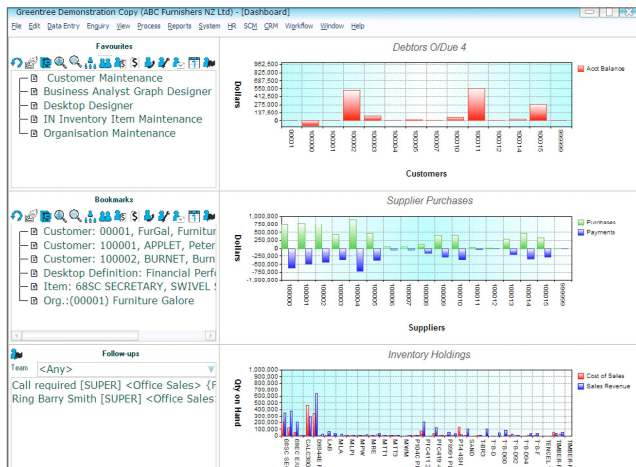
Greentree Demonstration Copy (ABC Furnishers NZ Ltd) - [Dashboard]

File Edit Data Entry Enquiry View Process Reports System HR SCM CRM Workflow Window Help

Favourites

Customer Maintenance
Business Analyst Graph Designer
Desktop Designer
IN Inventory Item Maintenance
Organisation Maintenance

Bookmarks

Customer: 00001, FurGal, Furnitur
Customer: 100001, APPLET, Peter
Customer: 100002, BURNET, Burn
Desktop Definition: Financial Perfo
Item: 68SC SECRETARY, SWIVEL S
Org.:(00001) Furniture Galore

Follow-ups

Team <Any>

Call required [SUPER] <Office Sales> {F
Ring Barry Smith [SUPER] <Office Sales>

Debtors O/Due 4

Dollars

962,500
825,000
687,500
550,000
412,500
275,000
137,500
0
-137,500

Acct Balance

00001
100000
100001
100002
100003
100004
100005
100006
100007
100010
100011
100012
100014
100015
999999

Customers

Supplier Purchases

Dollars

1,000,000
750,000
500,000
250,000
0
-250,000
-500,000
-750,000
-1,000,000

Purchases
Payments

100000
100001
100002
100003
100004
100005
100006
100007
100008
100009
100010
100011
100012
100013
100014
100015
999999

Suppliers

Inventory Holdings

Qty on Hand

1,000,000
900,000
800,000
700,000
600,000
500,000
400,000
300,000
200,000
100,000
0

Cost of Sales
Sales Revenue

68SC SE
CALCBO
DW3-HE
LAB
MLA
MLB
MPW
MRE
MTTI
MTTS
PSMIC P
PTC4/1 2
PTC4/8 2
PTC4/9 2
P2661 P1
PT4-HH
SAND
TB3
TB-D
TB-D02
TB-D04
TB-F
TENSEL
TMBR-F
TMBR-P